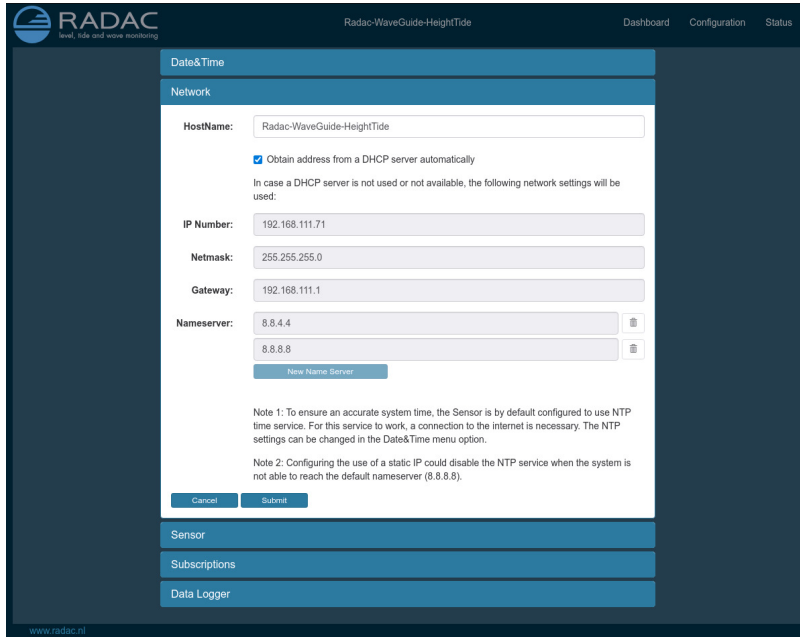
RADAC
level, tide and wave monitoring

Radac-WaveGuide-HeightTide

Dashboard Configuration Status

Date&Time

Network

HostName: Radac-WaveGuide-HeightTide

Obtain address from a DHCP server automatically

In case a DHCP server is not used or not available, the following network settings will be used:

IP Number: 192.168.111.71

Netmask: 255.255.255.0

Gateway: 192.168.111.1

Nameserver: 8.8.4.4

8.8.8.8

New Name Server

Note 1: To ensure an accurate system time, the Sensor is by default configured to use NTP time service. For this service to work, a connection to the internet is necessary. The NTP settings can be changed in the Date&Time menu option.

Note 2: Configuring the use of a static IP could disable the NTP service when the system is not able to reach the default nameserver (8.8.8.8).

Cancel Submit

Sensor

Subscriptions

Data Logger

www.radac.nl